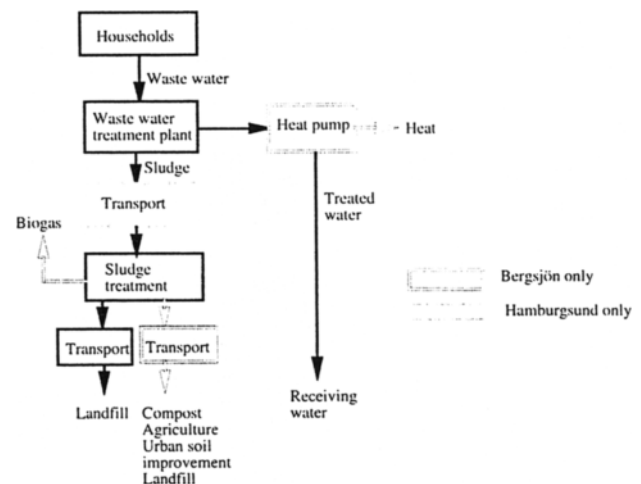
Households

Waste water

Waste water treatment plant

Heat pump

Heat

Sludge

Transport

Treated water

Biogas

Sludge treatment

Bergsjön only

Hamburgsund only

Transport

Transport

Landfill

Compost
Agriculture
Urban soil improvement
Landfill

Receiving water